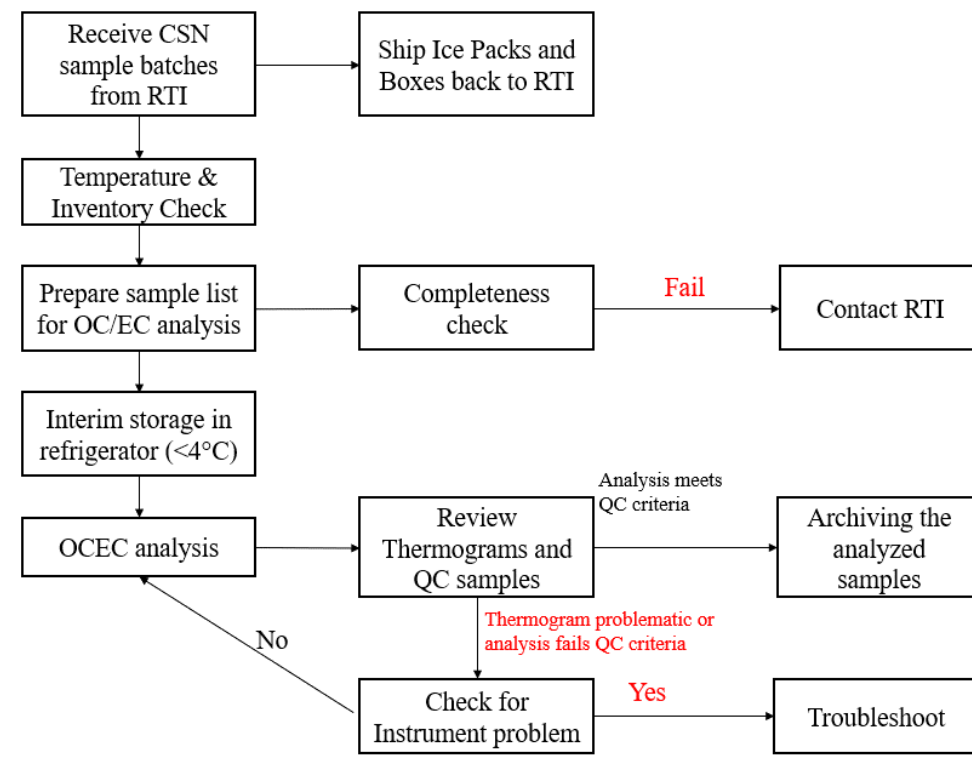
Receive CSN sample batches from RTI

Ship Ice Packs and Boxes back to RTI

Temperature & Inventory Check

Prepare sample list for OC/EC analysis

Completeness check

Fail

Contact RTI

Interim storage in refrigerator (<4°C)

OCEC analysis

Review Thermograms and QC samples

Analysis meets QC criteria

Archiving the analyzed samples

Thermogram problematic or analysis fails QC criteria

No

Check for Instrument problem

Yes

Troubleshoot